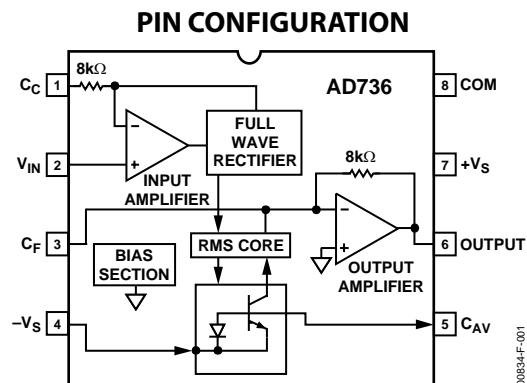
PIN CONFIGURATION

$C_C$ 1
$8k\Omega$
AD736
8 COM
FULL WAVE RECTIFIER
$V_{IN}$ 2
−
+
INPUT AMPLIFIER
$8k\Omega$
7 $+V_S$
$C_F$ 3
−
+
RMS CORE
6 OUTPUT
BIAS SECTION
OUTPUT AMPLIFIER
$-V_S$ 4
5 $C_{AV}$
00834-F-001